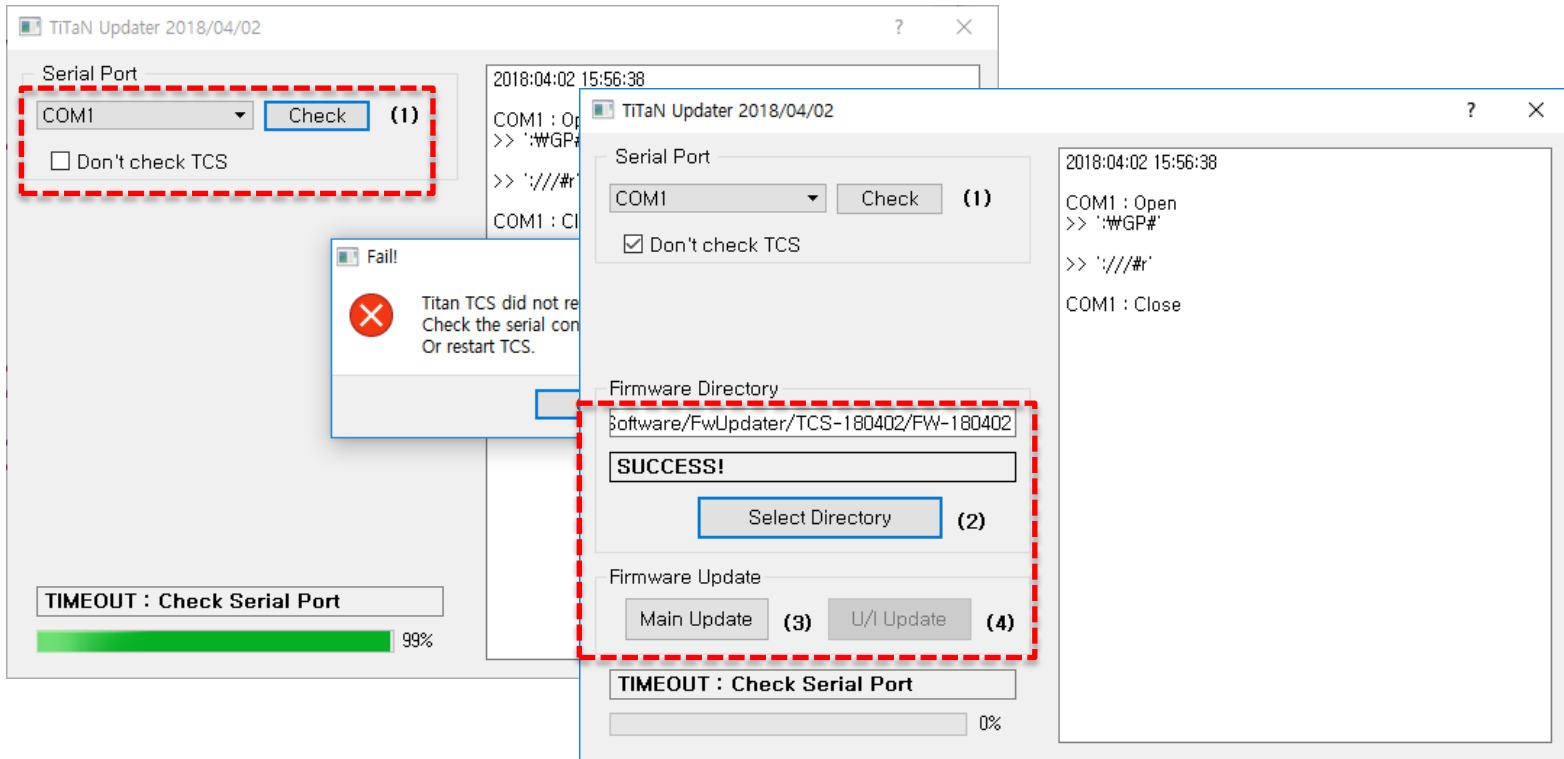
TiTaN Updater 2018/04/02
?
Serial Port
COM1
Check
(1)
Don't check TCS

2018:04:02 15:56:38

COM1 : Op
>> ':₩GP#

>> ':///#r'

COM1 : Cl

Fail!

Titan TCS did not re
Check the serial con
Or restart TCS.

TIMEOUT : Check Serial Port
99%

TiTaN Updater 2018/04/02
?
Serial Port
COM1
Check
(1)
Don't check TCS

Firmware Directory
Software/FwUpdater/TCS-180402/FW-180402
SUCCESS!
Select Directory
(2)

Firmware Update
Main Update
(3)
U/I Update
(4)

TIMEOUT : Check Serial Port
0%

2018:04:02 15:56:38

COM1 : Open
>> ':₩GP#'

>> ':///#r'

COM1 : Close